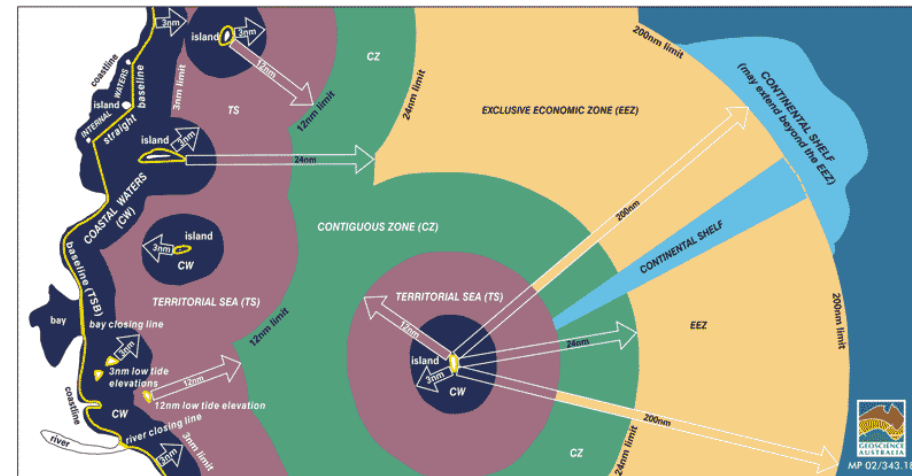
3nm
island
3nm
coastline
island
INTERNAL WATERS
baseline
straight
3nm limit
12nm
TS
12nm limit
CZ
24nm limit
200nm limit
EXCLUSIVE ECONOMIC ZONE (EEZ)
CONTINENTAL SHELF
(may extend beyond the EEZ)
island
3nm
24nm
COASTAL WATERS (CW)
200nm
CONTIGUOUS ZONE (CZ)
CONTINENTAL SHELF
island
3nm
CW
baseline (TSB)
TERRITORIAL SEA (TS)
12nm limit
TERRITORIAL SEA (TS)
bay
bay closing line
12nm
24nm
EEZ
3nm
3nm low tide elevations
12nm
island
3nm
CW
200nm limit
12nm low tide elevation
coastline
CW
river closing line
river
3nm
3nm limit
200nm
CZ
24nm limit
GEOSCIENCE AUSTRALIA
MP 02/343.1